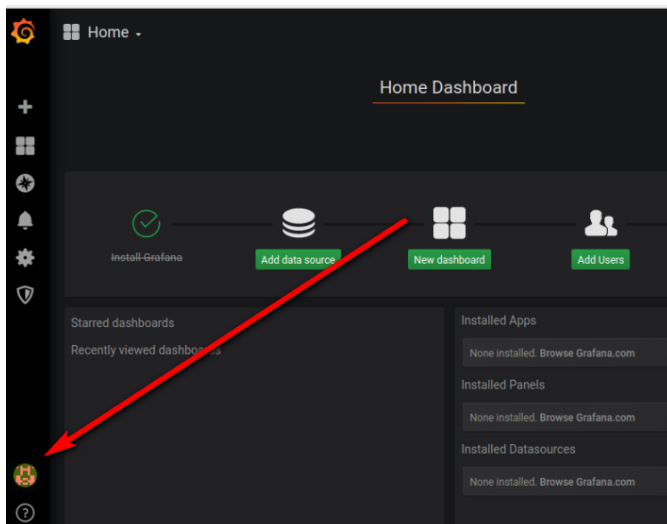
Home

Home Dashboard

Install Grafana

Add data source

New dashboard

Add Users

Starred dashboards

Recently viewed dashboards

Installed Apps

None installed. Browse Grafana.com

Installed Panels

None installed. Browse Grafana.com

Installed Datasources

None installed. Browse Grafana.com